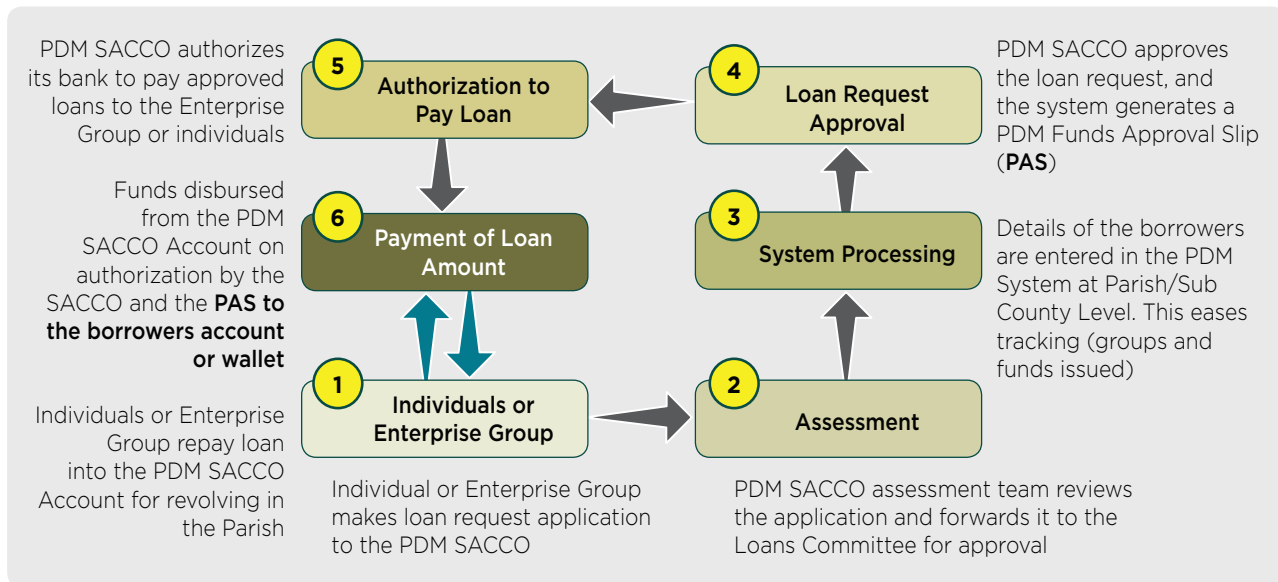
PDM SACCO authorizes its bank to pay approved loans to the Enterprise Group or individuals

5
Authorization to Pay Loan

4
Loan Request Approval

PDM SACCO approves the loan request, and the system generates a PDM Funds Approval Slip (**PAS**)

Funds disbursed from the PDM SACCO Account on authorization by the SACCO and the **PAS to the borrowers account or wallet**

6
Payment of Loan Amount

3
System Processing

Details of the borrowers are entered in the PDM System at Parish/Sub County Level. This eases tracking (groups and funds issued)

1
Individuals or Enterprise Group

2
Assessment

Individuals or Enterprise Group repay loan into the PDM SACCO Account for revolving in the Parish

Individual or Enterprise Group makes loan request application to the PDM SACCO

PDM SACCO assessment team reviews the application and forwards it to the Loans Committee for approval